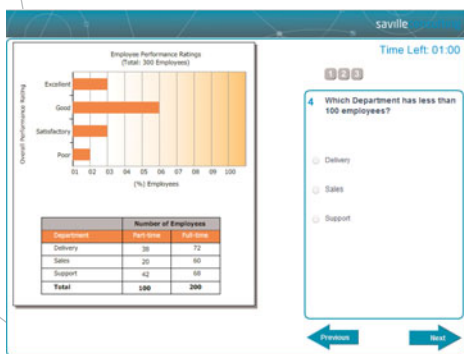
saville

Time Left: 01:00

1 2 3

Employee Performance Ratings
(Total: 300 Employees)

Overall Performance Rating

Excellent
Good
Satisfactory
Poor

01 02 03 04 05 06 07 08 09 100
(%) Employees

| | Number of Employees | |
|---|---|---|
| Department | Part-time | Full-time |
| Delivery | 38 | 72 |
| Sales | 20 | 60 |
| Support | 42 | 68 |
| Total | 100 | 200 |

4 Which Department has less than 100 employees?

Delivery

Sales

Support

Previous

Next